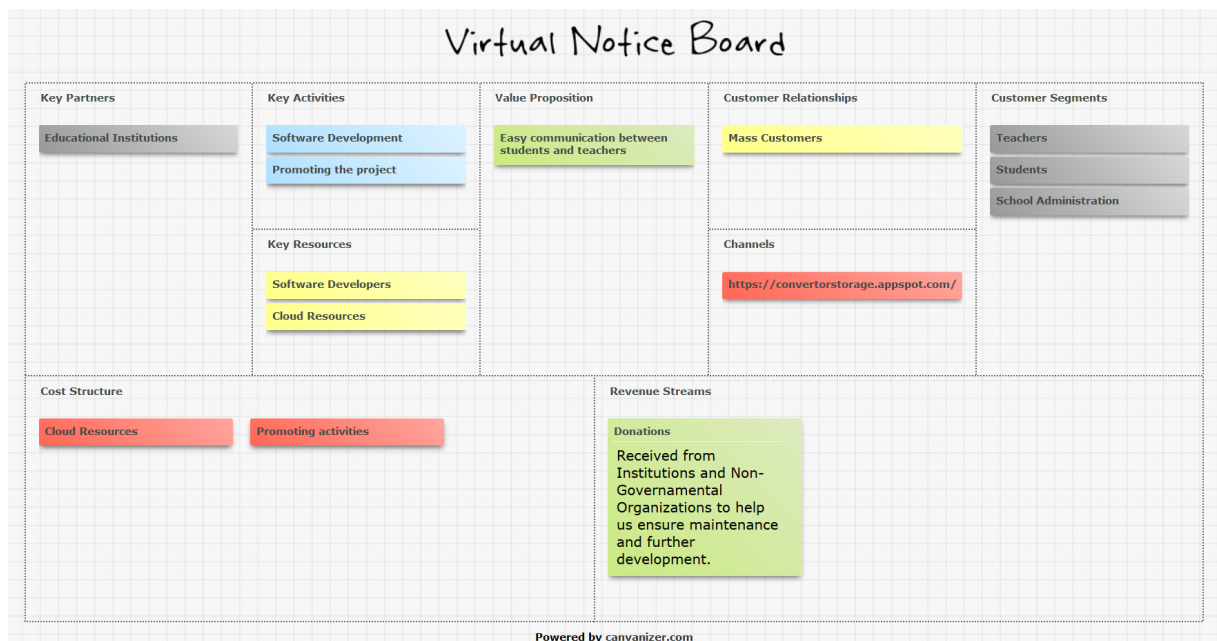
Virtual Notice Board

Key Partners

Educational Institutions

Key Activities

Software Development

Promoting the project

Key Resources

Software Developers

Cloud Resources

Value Proposition

Easy communication between students and teachers

Customer Relationships

Mass Customers

Channels

https://convertorstorage.appspot.com/

Customer Segments

Teachers

Students

School Administration

Cost Structure

Cloud Resources

Promoting activities

Revenue Streams

Donations

Received from Institutions and Non-Governmental Organizations to help us ensure maintenance and further development.

Powered by canvanizer.com